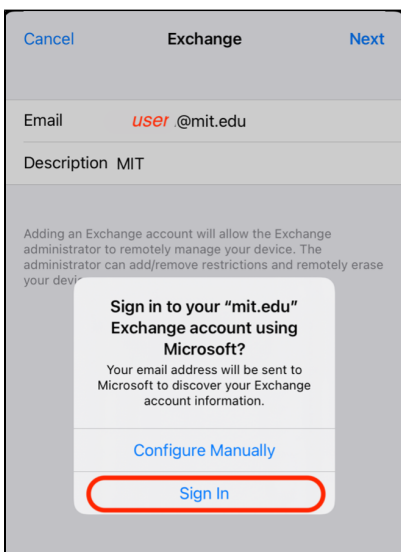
Cancel Exchange Next

Email user @mit.edu

Description MIT

Adding an Exchange account will allow the Exchange administrator to remotely manage your device. The administrator can add/remove restrictions and remotely erase your devi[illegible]

Sign in to your "mit.edu" Exchange account using Microsoft?

Your email address will be sent to Microsoft to discover your Exchange account information.

Configure Manually

Sign In